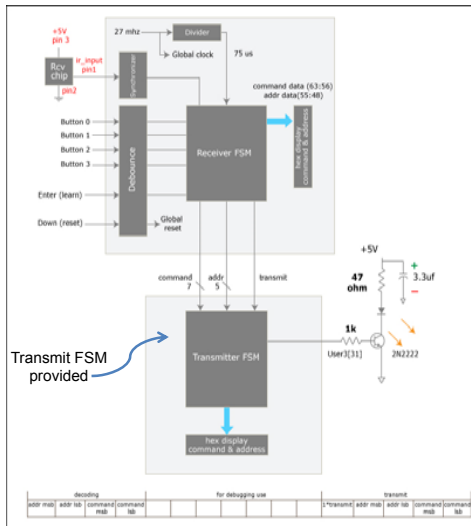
+5V
pin 3

Rcv chip

ir_input
pin1

pin2

Synchronizer

27 mhz

Divider

Global clock

75 us

command data (63:56)
addr data(55:48)

Button 0
Button 1
Button 2
Button 3

Debounce

Receiver FSM

hex display command & address

Enter (learn)

Down (reset)

Global reset

command
7

addr
5

transmit

+5V

47 ohm

3.3uf

+

Transmit FSM provided

Transmitter FSM

1k

User3[31]

2N2222

hex display command & address

| decoding | | | | for debugging use | transmit | | | | |
|---|---|---|---|---|---|---|---|---|---|
| addr msb | addr lsb | command msb | command lsb | | 1'transmit | addr msb | addr lsb | command msb | command lsb |